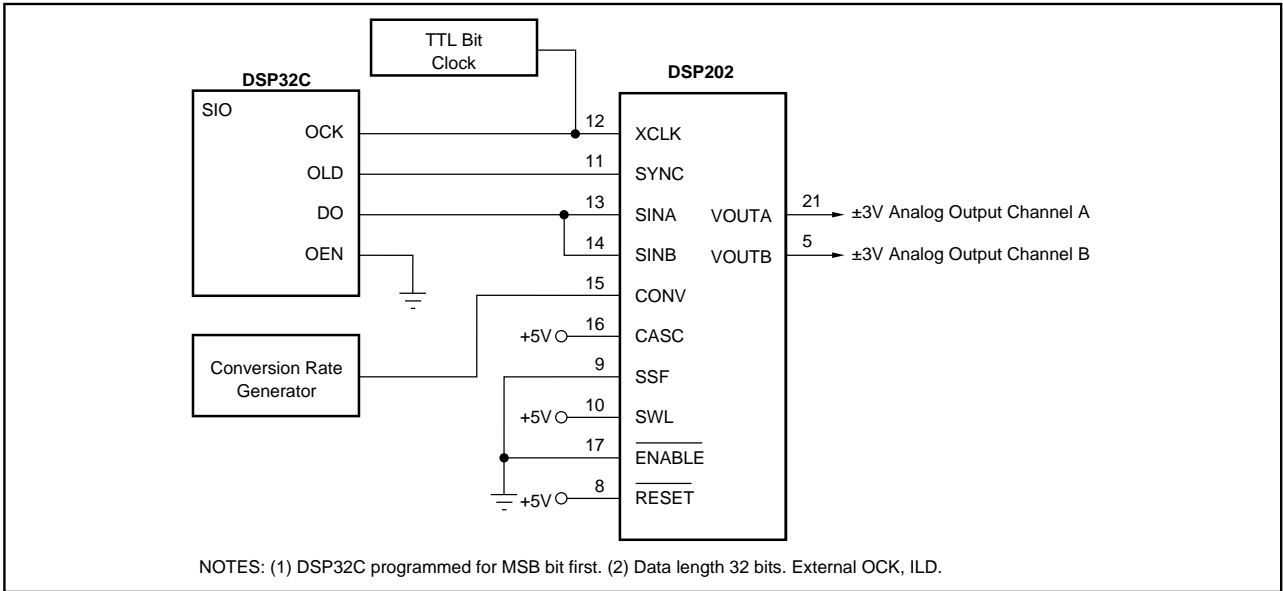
TTL Bit Clock

DSP32C

SIO

OCK

OLD

DO

OEN

DSP202

12 XCLK

11 SYNC

13 SINA

14 SINB

15 CONV

+5V 16 CASC

9 SSF

+5V 10 SWL

17 $\overline{\text{ENABLE}}$

+5V 8 $\overline{\text{RESET}}$

VOUTA 21 ±3V Analog Output Channel A

VOUTB 5 ±3V Analog Output Channel B

Conversion Rate Generator

NOTES: (1) DSP32C programmed for MSB bit first. (2) Data length 32 bits. External OCK, ILD.